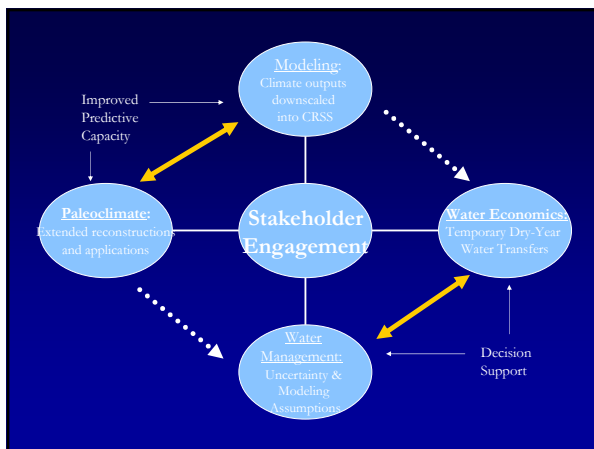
Modeling:
Climate outputs downscaled into CRSS

Improved Predictive Capacity

Paleoclimate:
Extended reconstructions and applications

Stakeholder Engagement

Water Economics:
Temporary Dry-Year Water Transfers

Water Management:
Uncertainty & Modeling Assumptions

Decision Support